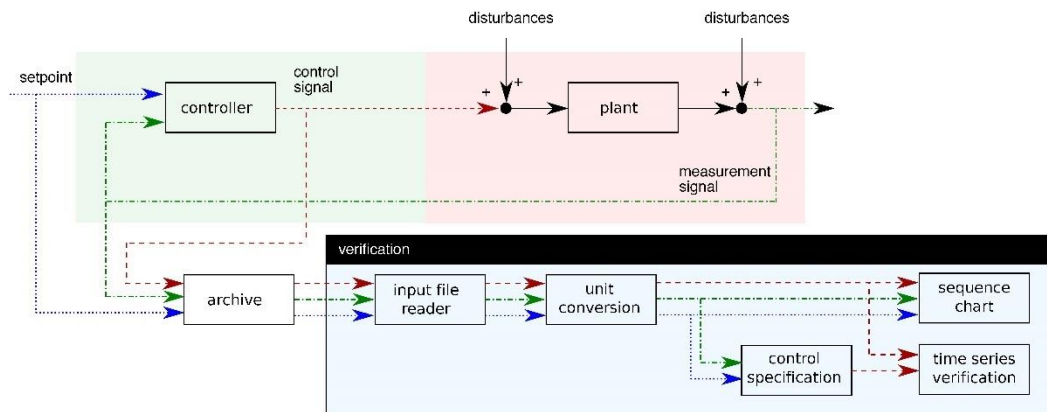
disturbances

disturbances

setpoint

controller

control signal

+

+

plant

+

+

measurement signal

verification

archive

input file reader

unit conversion

sequence chart

control specification

time series verification